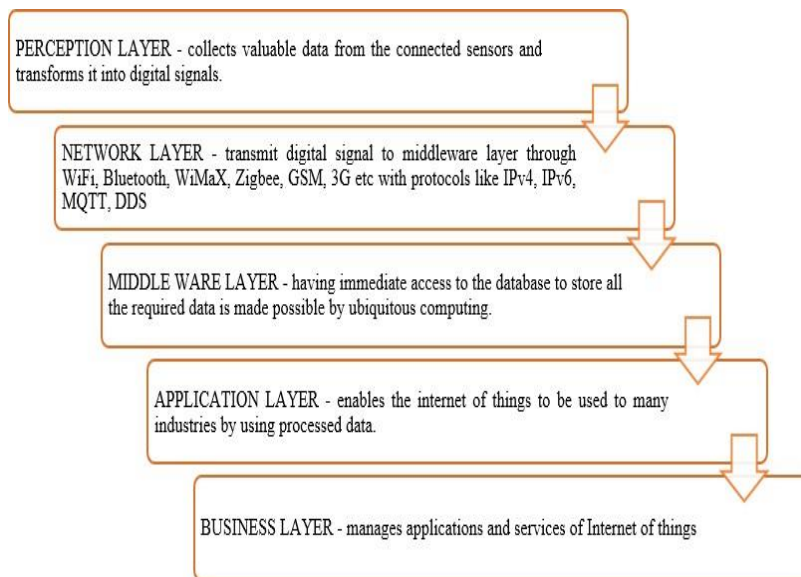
PERCEPTION LAYER - collects valuable data from the connected sensors and transforms it into digital signals.

NETWORK LAYER - transmit digital signal to middleware layer through WiFi, Bluetooth, WiMaX, Zigbee, GSM, 3G etc with protocols like IPv4, IPv6, MQTT, DDS

MIDDLE WARE LAYER - having immediate access to the database to store all the required data is made possible by ubiquitous computing.

APPLICATION LAYER - enables the internet of things to be used to many industries by using processed data.

BUSINESS LAYER - manages applications and services of Internet of things